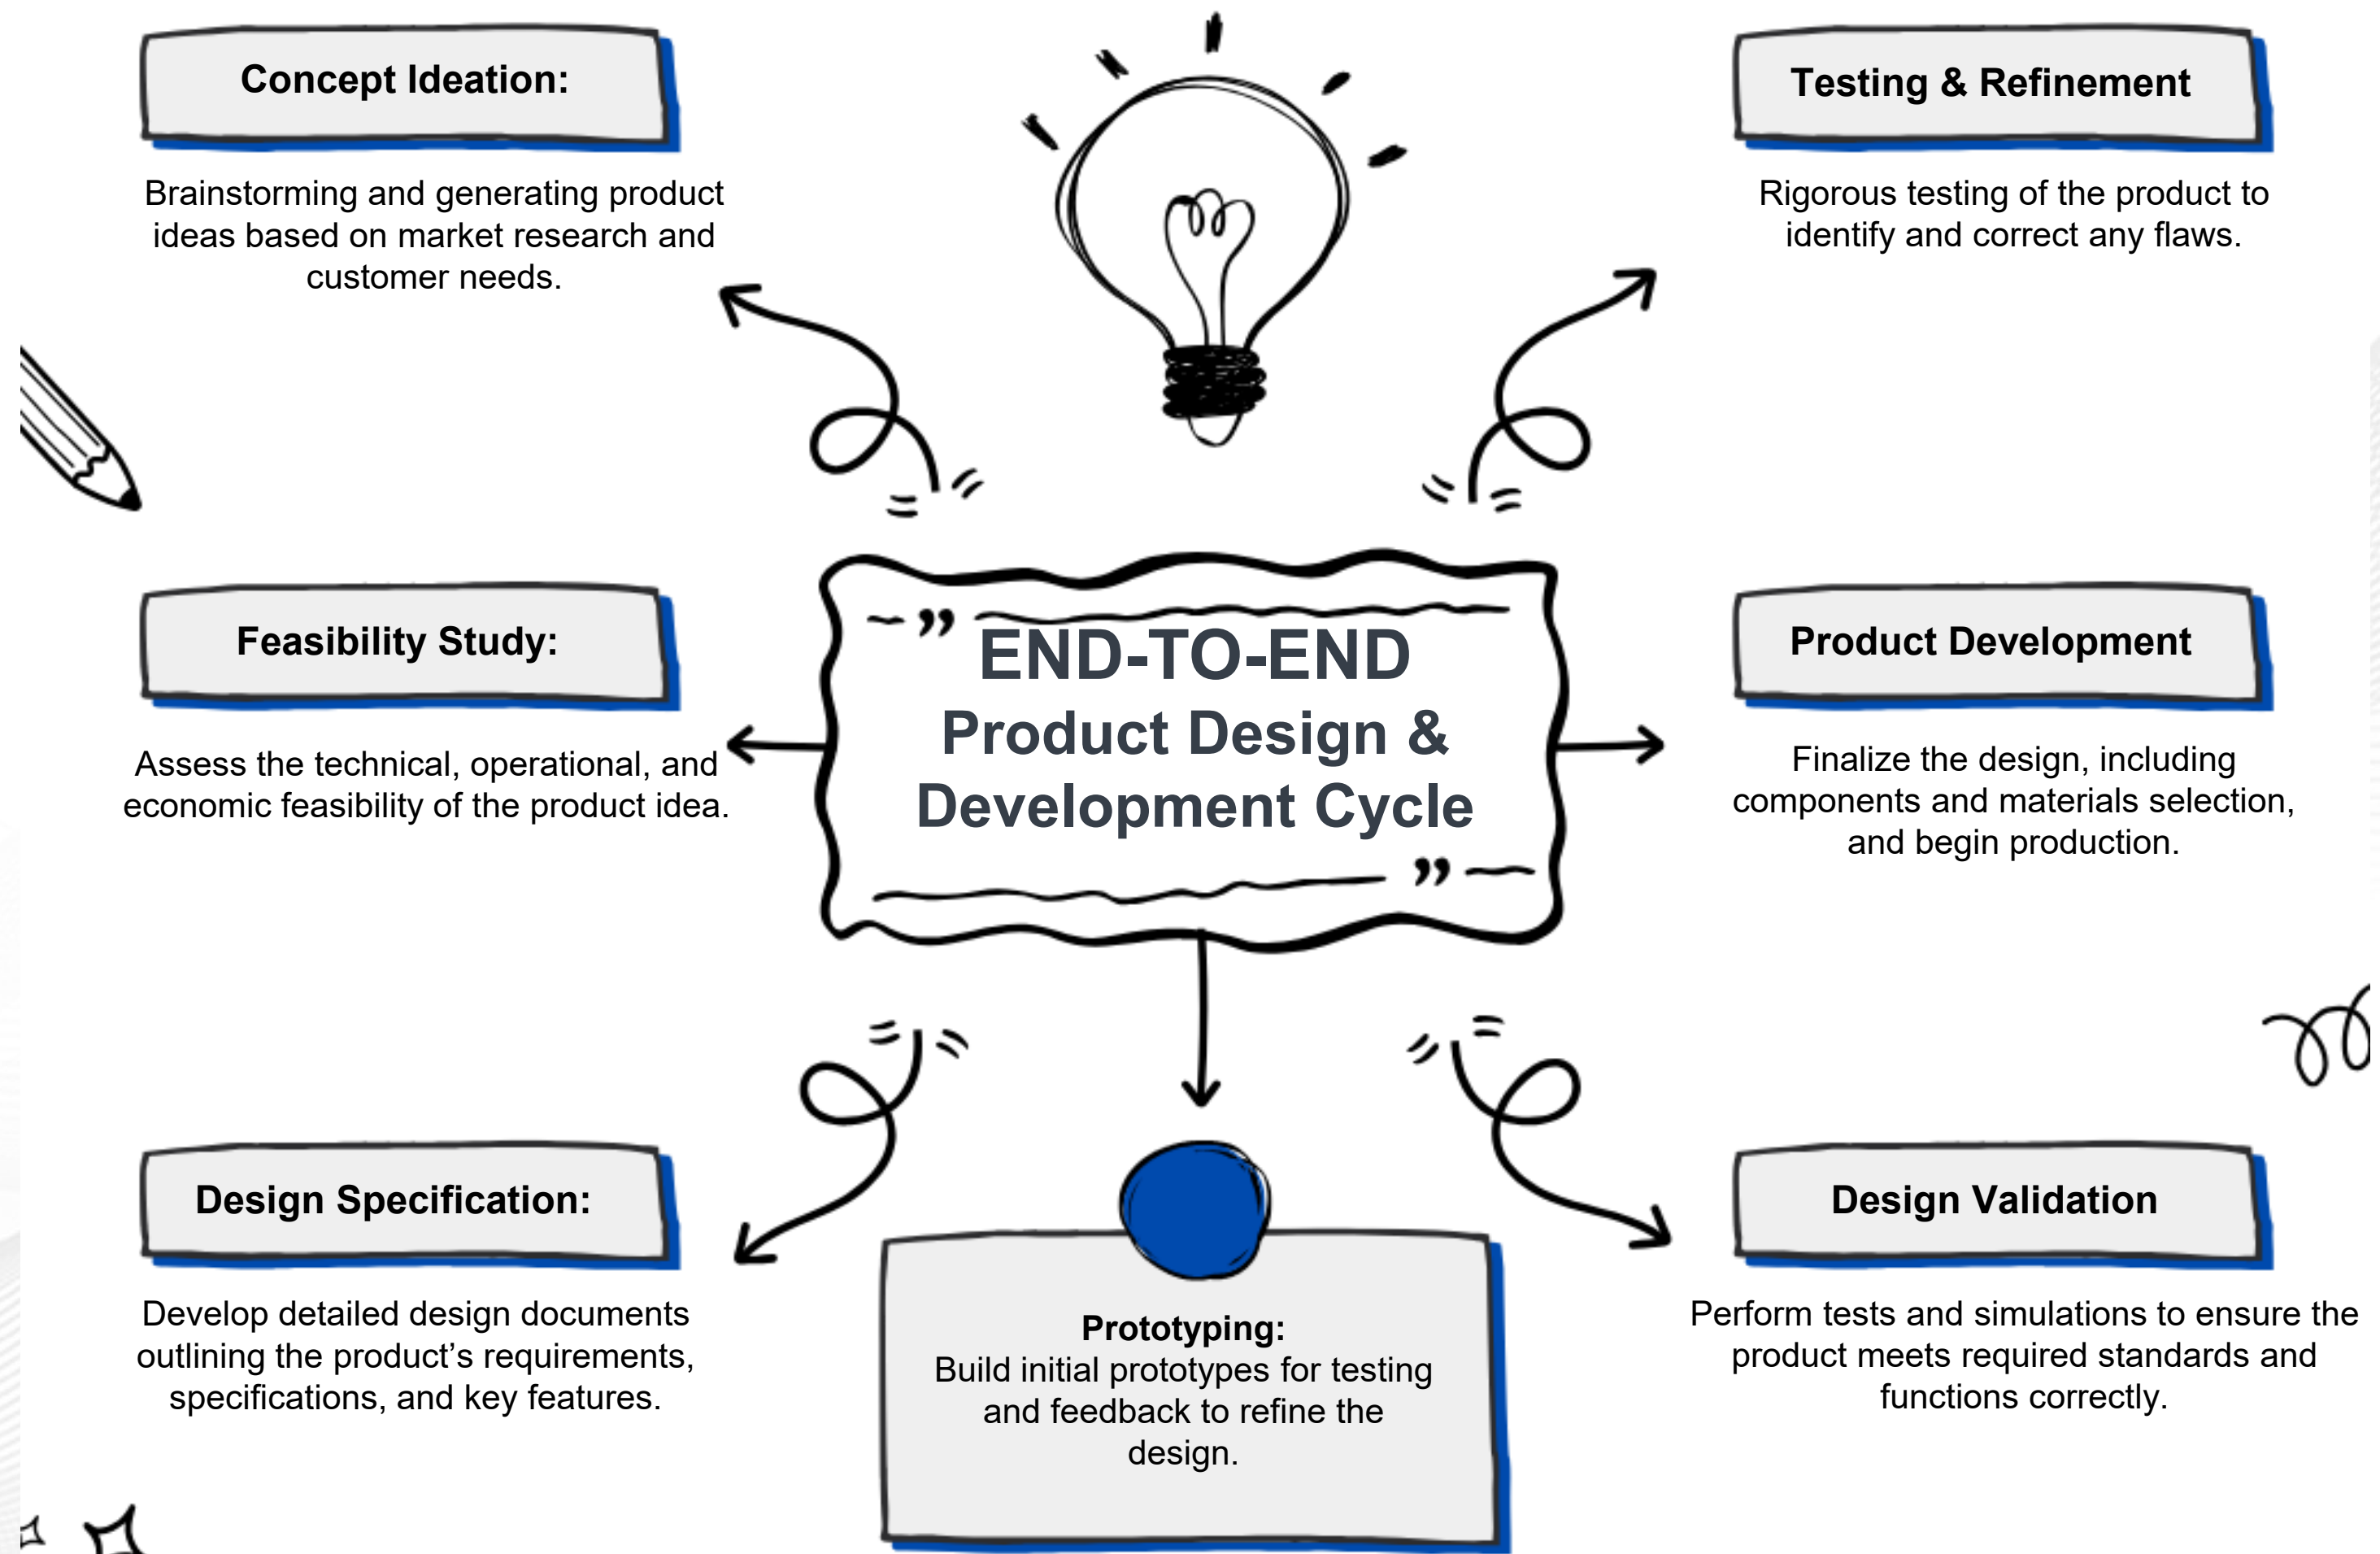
END-TO-END
Product Design & Development Cycle

Concept Ideation:

Brainstorming and generating product ideas based on market research and customer needs.

Testing & Refinement

Rigorous testing of the product to identify and correct any flaws.

Feasibility Study:

Assess the technical, operational, and economic feasibility of the product idea.

Product Development

Finalize the design, including components and materials selection, and begin production.

Design Specification:

Develop detailed design documents outlining the product's requirements, specifications, and key features.

Prototyping:
Build initial prototypes for testing and feedback to refine the design.

Design Validation

Perform tests and simulations to ensure the product meets required standards and functions correctly.